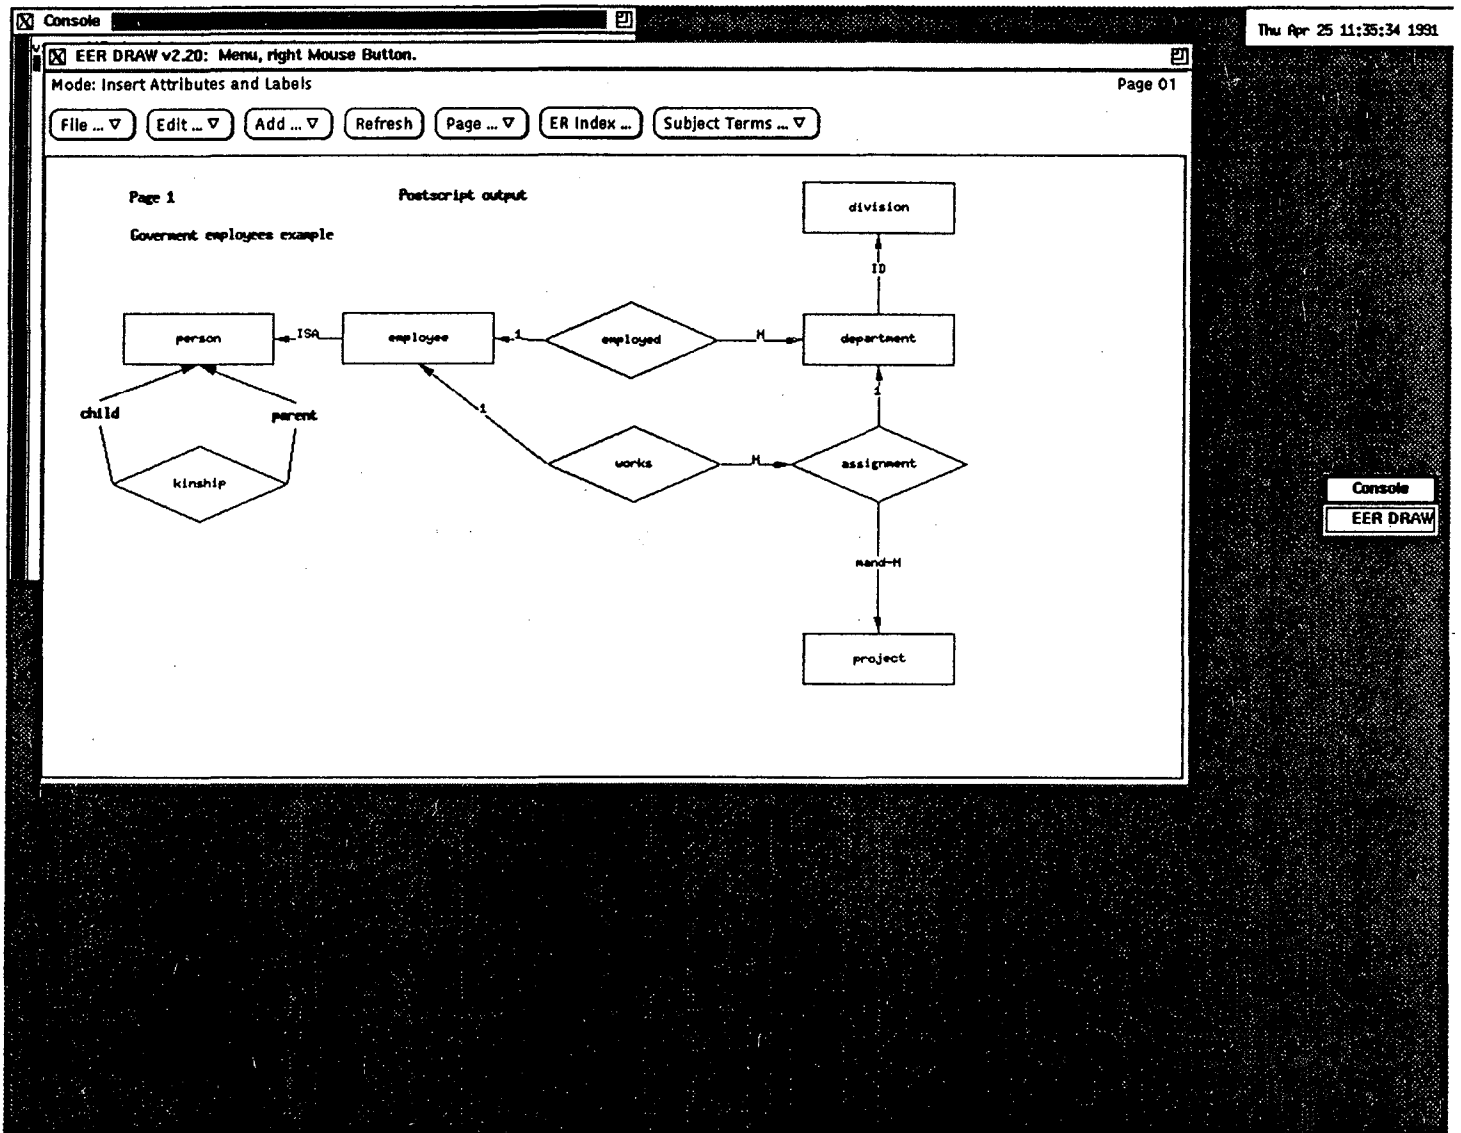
Console

Thu Apr 25 11:35:34 1991

EER DRAW v2.20: Menu, right Mouse Button.

Mode: Insert Attributes and Labels

Page 01

File ... ▽ Edit ... ▽ Add ... ▽ Refresh Page ... ▽ ER Index ... Subject Terms ... ▽

Page 1

Postscript output

Governent employees example

division

ID

person

ISA

employee

1

employed

M

department

child

parent

1

kinship

1

works

M

assignment

mand-M

project

Console

EER DRAW